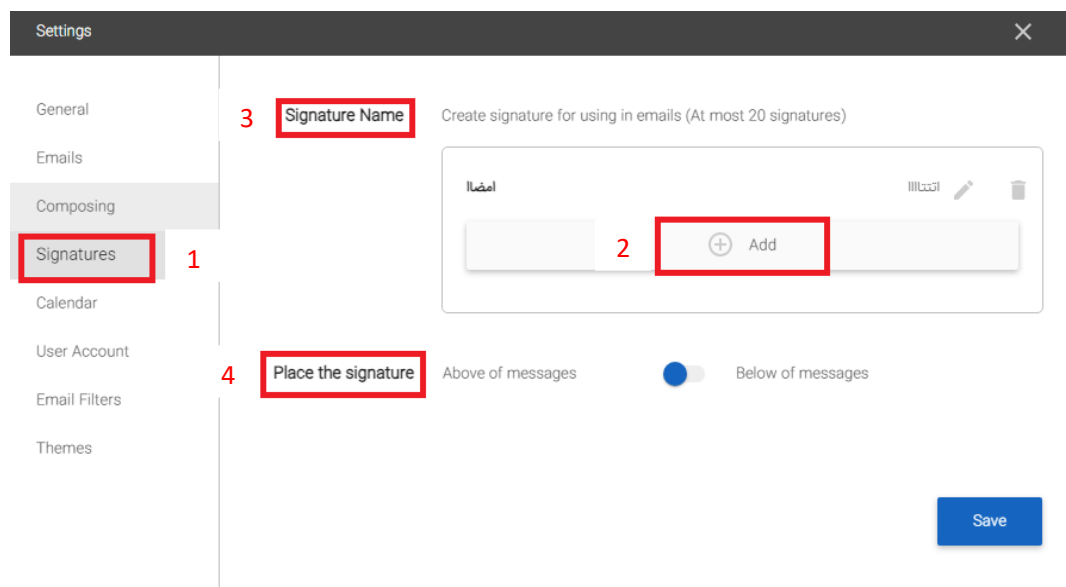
Settings

General
Emails
Composing
Signatures
Calendar
User Account
Email Filters
Themes

1

3 Signature Name

Create signature for using in emails (At most 20 signatures)

امضا

انتتااا

2 Add

4 Place the signature

Above of messages

Below of messages

Save